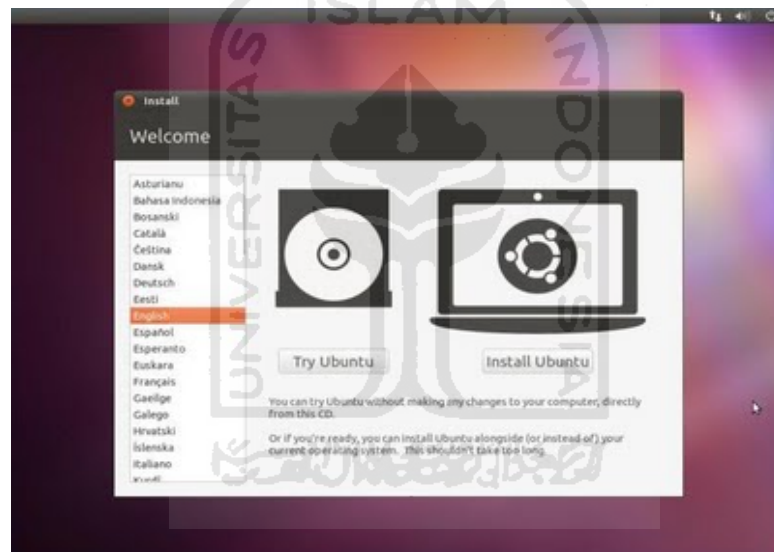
ISLAM

UNIVERSITAS

INDONESIA

Install

Welcome

Asturianu
Bahasa Indonesia
Bosanski
Català
Čeština
Dansk
Deutsch
Eesti
English
Español
Esperanto
Euskara
Français
Gaeilge
Galego
Hrvatski
Íslenska
Italiano
Kurdî

Try Ubuntu

Install Ubuntu

You can try Ubuntu without making any changes to your computer, directly from this CD.

Or if you're ready, you can install Ubuntu alongside (or instead of) your current operating system. This shouldn't take too long.